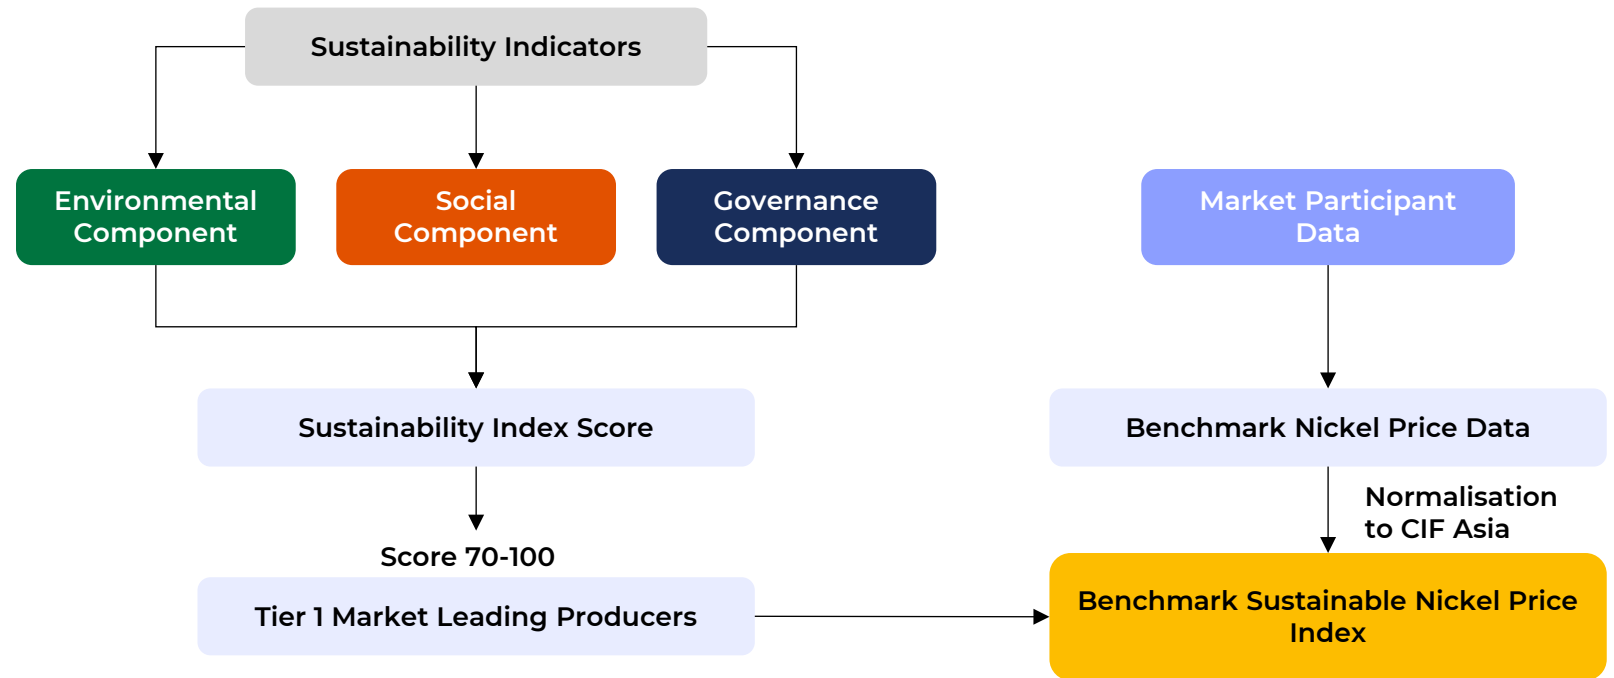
Sustainability Indicators

Environmental Component

Social Component

Governance Component

Market Participant Data

Sustainability Index Score

Benchmark Nickel Price Data

Normalisation to CIF Asia

Score 70-100

Tier 1 Market Leading Producers

Benchmark Sustainable Nickel Price Index